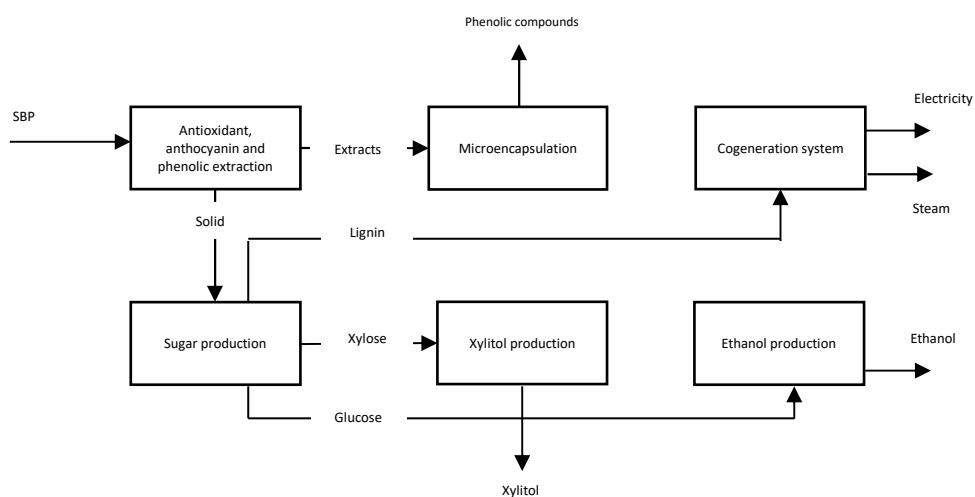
Phenolic compounds

SBP

Antioxidant, anthocyanin and phenolic extraction

Extracts

Microencapsulation

Cogeneration system

Electricity

Steam

Solid

Lignin

Sugar production

Xylose

Xylitol production

Ethanol production

Ethanol

Glucose

Xylitol